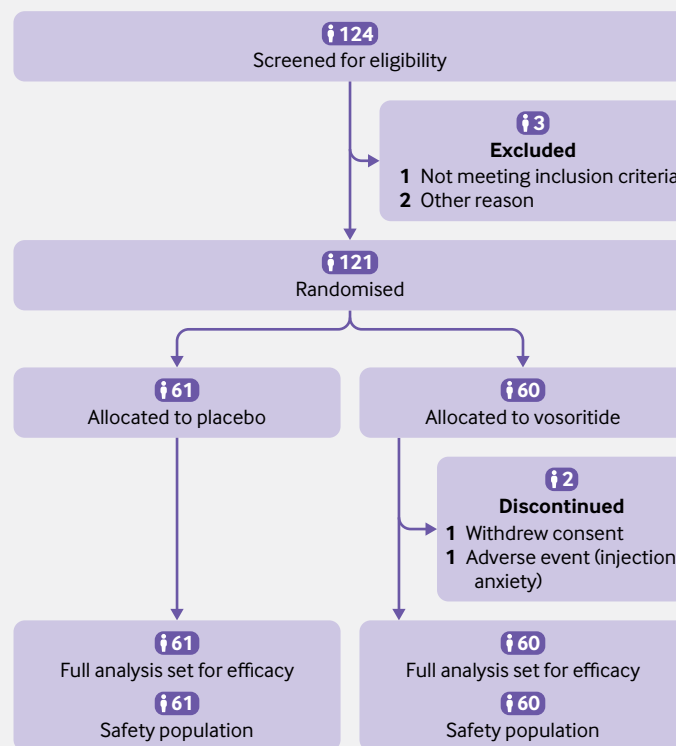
124
Screened for eligibility

3
Excluded
1 Not meeting inclusion criteria
2 Other reason

121
Randomised

61
Allocated to placebo

60
Allocated to vosoritide

2
Discontinued
1 Withdrew consent
1 Adverse event (injection anxiety)

61
Full analysis set for efficacy
61
Safety population

60
Full analysis set for efficacy
60
Safety population